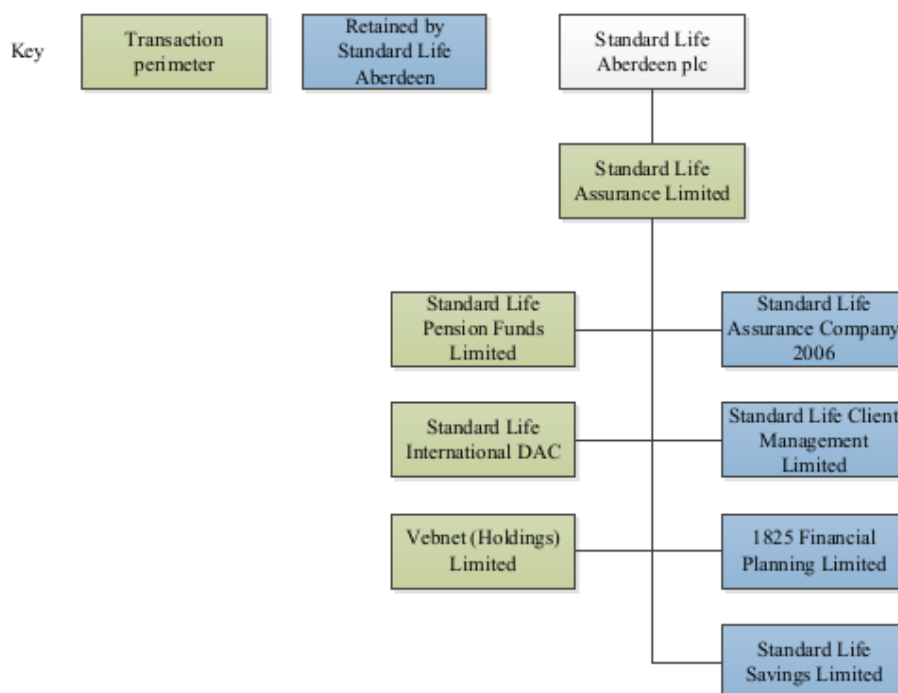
Key

Transaction perimeter

Retained by Standard Life Aberdeen

Standard Life Aberdeen plc

Standard Life Assurance Limited

Standard Life Pension Funds Limited

Standard Life Assurance Company 2006

Standard Life International DAC

Standard Life Client Management Limited

Vebnet (Holdings) Limited

1825 Financial Planning Limited

Standard Life Savings Limited